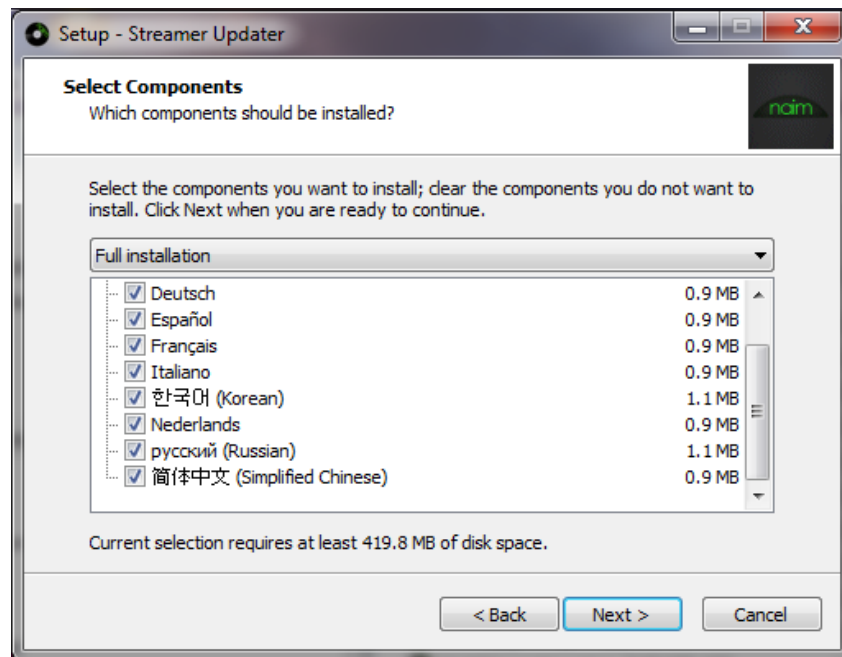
Setup - Streamer Updater

Select Components
Which components should be installed?

naim

Select the components you want to install; clear the components you do not want to install. Click Next when you are ready to continue.

Full installation

| | |
|---|---|
| Deutsch | 0.9 MB |
| Español | 0.9 MB |
| Français | 0.9 MB |
| Italiano | 0.9 MB |
| 한국어 (Korean) | 1.1 MB |
| Nederlands | 0.9 MB |
| русский (Russian) | 1.1 MB |
| 简体中文 (Simplified Chinese) | 0.9 MB |

Current selection requires at least 419.8 MB of disk space.

< Back Next > Cancel